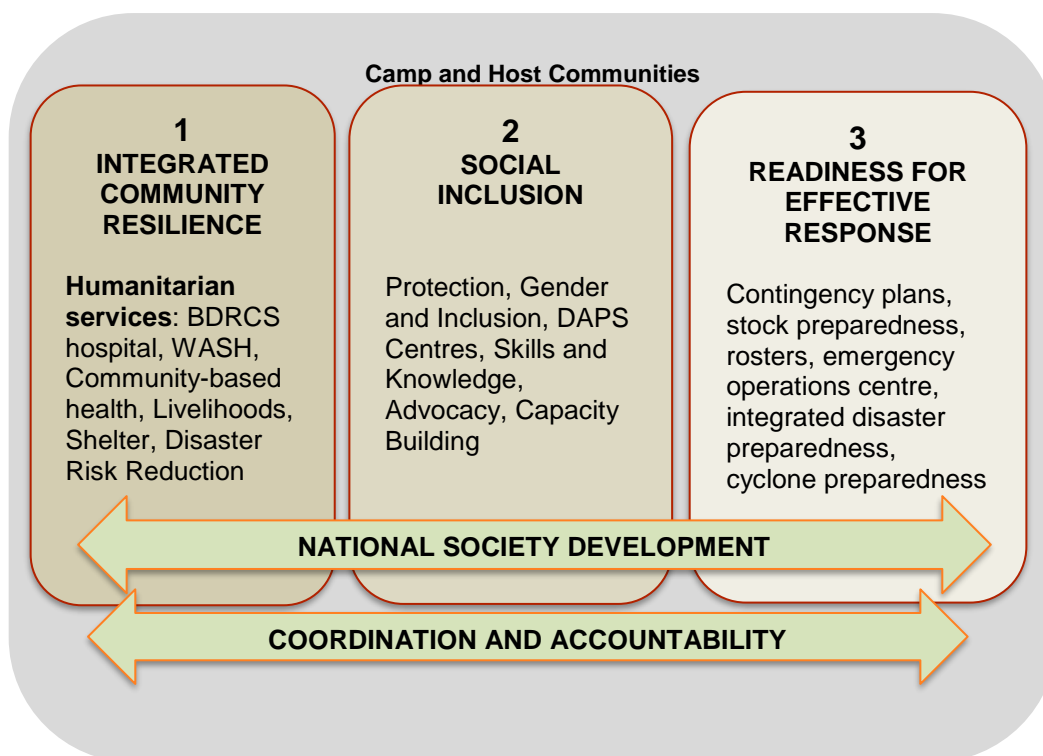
Camp and Host Communities

1
INTEGRATED COMMUNITY RESILIENCE

**Humanitarian services**: BDRCS hospital, WASH, Community-based health, Livelihoods, Shelter, Disaster Risk Reduction

2
SOCIAL INCLUSION

Protection, Gender and Inclusion, DAPS Centres, Skills and Knowledge, Advocacy, Capacity Building

3
READINESS FOR EFFECTIVE RESPONSE

Contingency plans, stock preparedness, rosters, emergency operations centre, integrated disaster preparedness, cyclone preparedness

NATIONAL SOCIETY DEVELOPMENT

COORDINATION AND ACCOUNTABILITY